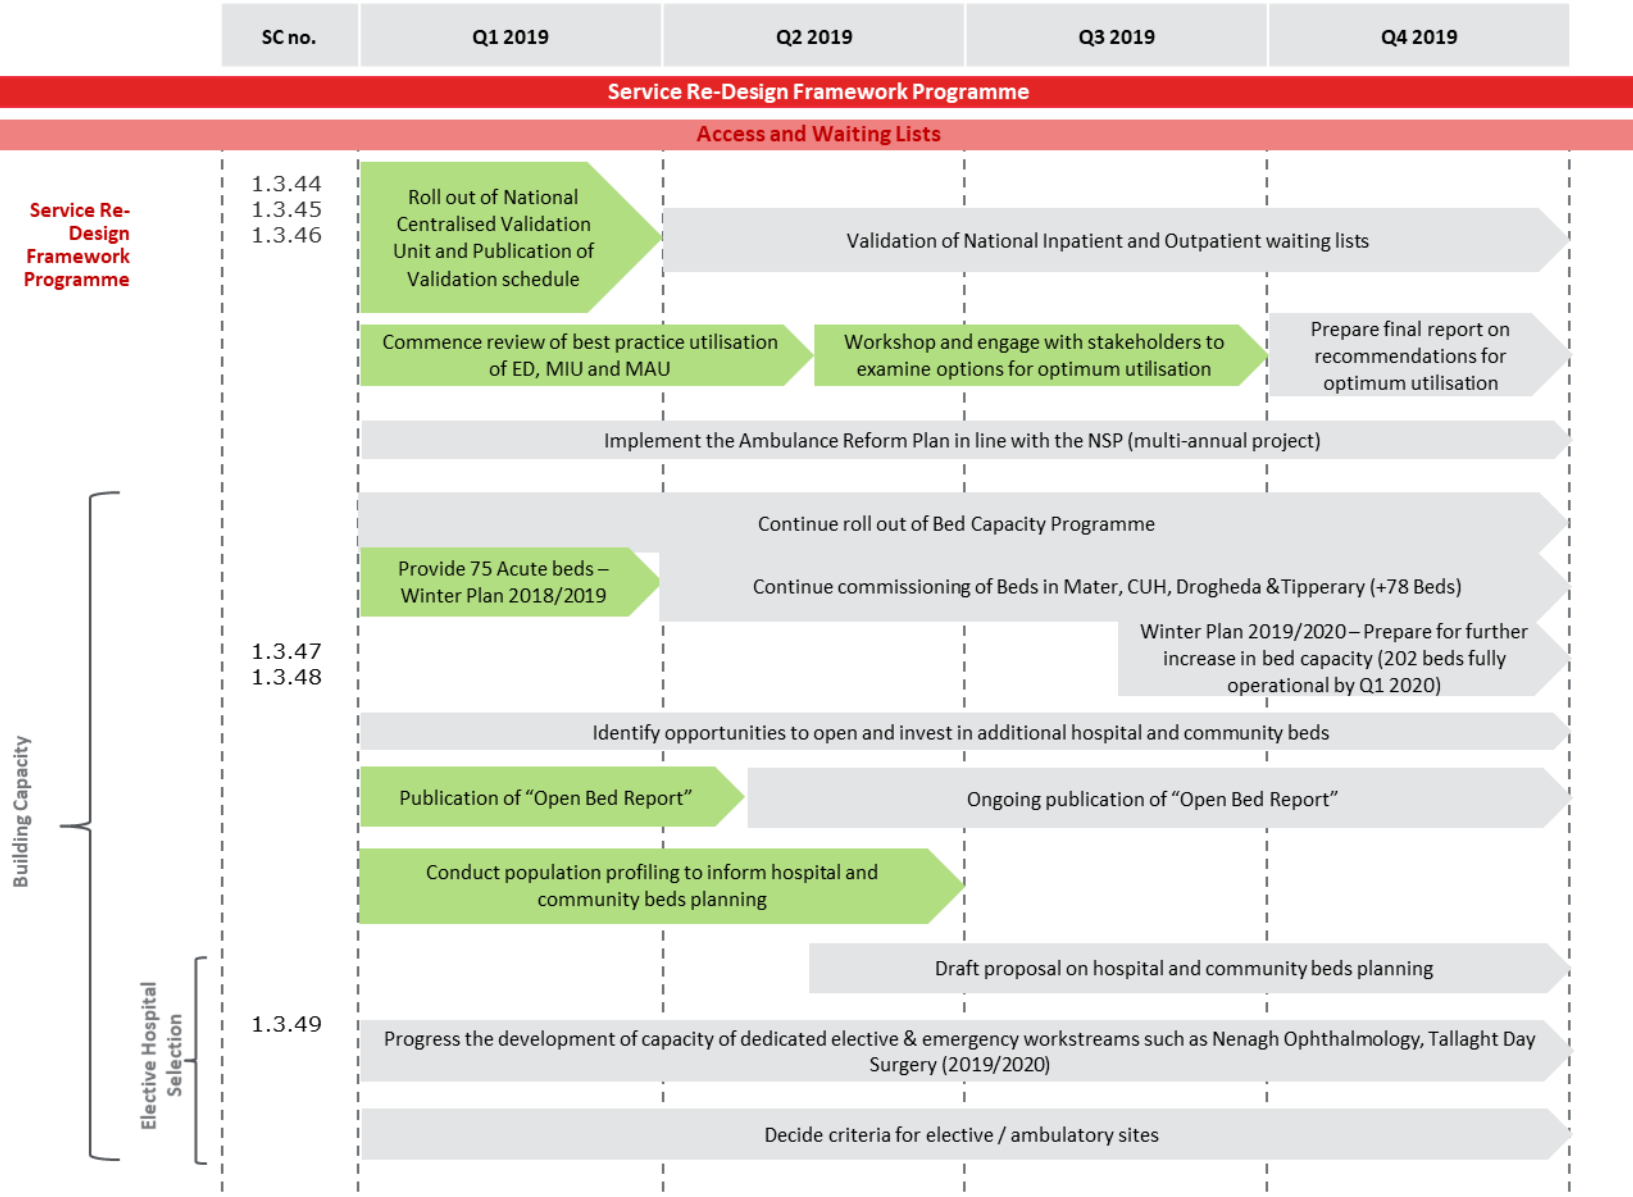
| SC no. | Q1 2019 | Q2 2019 | Q3 2019 | Q4 2019 |
|---|---|---|---|---|

Service Re-Design Framework Programme

Access and Waiting Lists

Service Re-Design Framework Programme

1.3.44
1.3.45
1.3.46

Roll out of National Centralised Validation Unit and Publication of Validation schedule

Validation of National Inpatient and Outpatient waiting lists

Commence review of best practice utilisation of ED, MIU and MAU

Workshop and engage with stakeholders to examine options for optimum utilisation

Prepare final report on recommendations for optimum utilisation

Implement the Ambulance Reform Plan in line with the NSP (multi-annual project)

Building Capacity

Continue roll out of Bed Capacity Programme

Provide 75 Acute beds – Winter Plan 2018/2019

Continue commissioning of Beds in Mater, CUH, Drogheda &Tipperary (+78 Beds)

1.3.47
1.3.48

Winter Plan 2019/2020 – Prepare for further increase in bed capacity (202 beds fully operational by Q1 2020)

Identify opportunities to open and invest in additional hospital and community beds

Publication of “Open Bed Report”

Ongoing publication of “Open Bed Report”

Conduct population profiling to inform hospital and community beds planning

Draft proposal on hospital and community beds planning

Elective Hospital Selection

1.3.49

Progress the development of capacity of dedicated elective & emergency workstreams such as Nenagh Ophthalmology, Tallaght Day Surgery (2019/2020)

Decide criteria for elective / ambulatory sites